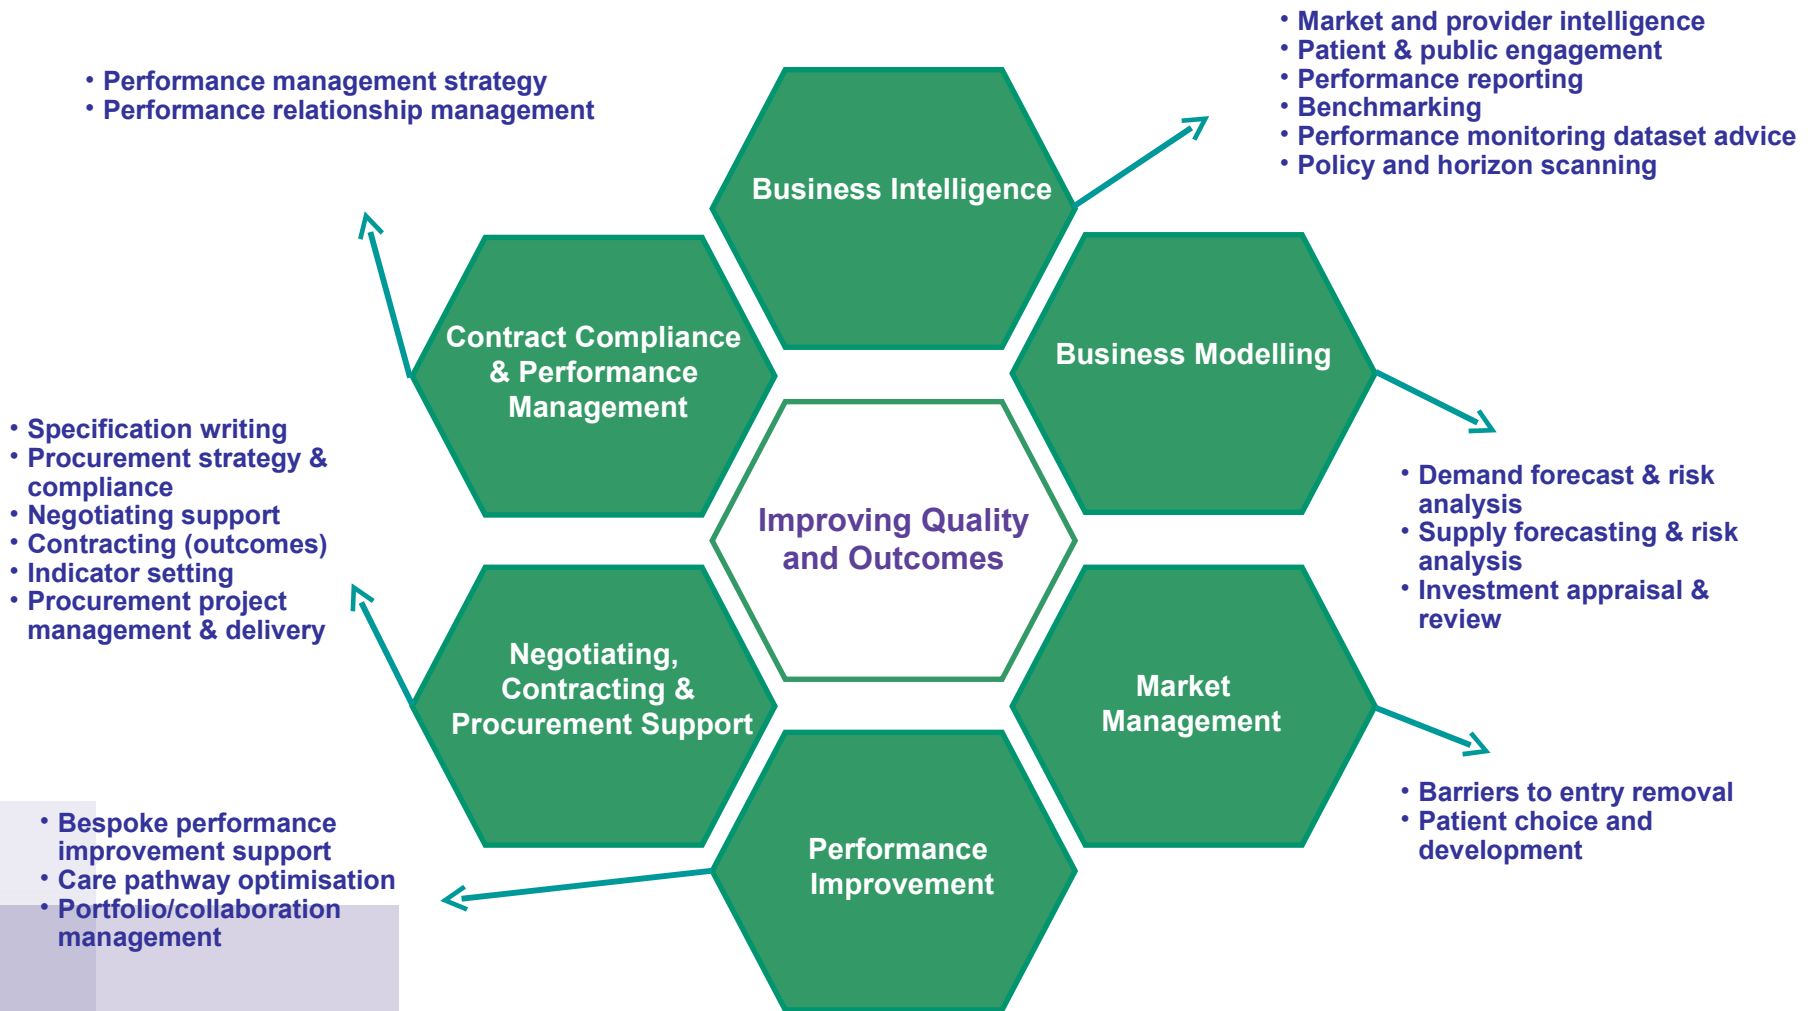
• Performance management strategy
• Performance relationship management

Business Intelligence

• Market and provider intelligence
• Patient & public engagement
• Performance reporting
• Benchmarking
• Performance monitoring dataset advice
• Policy and horizon scanning

Contract Compliance & Performance Management

Business Modelling

Improving Quality and Outcomes

• Specification writing
• Procurement strategy & compliance
• Negotiating support
• Contracting (outcomes)
• Indicator setting
• Procurement project management & delivery

• Demand forecast & risk analysis
• Supply forecasting & risk analysis
• Investment appraisal & review

Negotiating, Contracting & Procurement Support

Market Management

Performance Improvement

• Bespoke performance improvement support
• Care pathway optimisation
• Portfolio/collaboration management

• Barriers to entry removal
• Patient choice and development